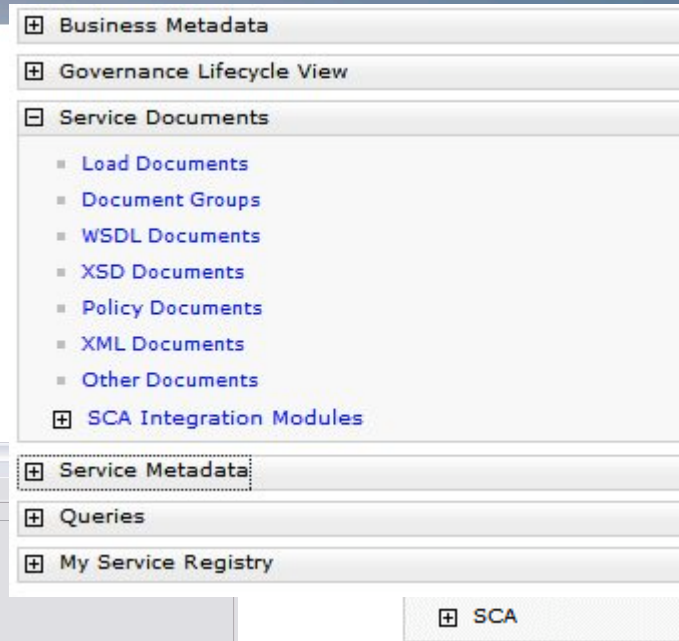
⊞ Business Metadata

⊞ Governance Lifecycle View

⊟ Service Documents

Load Documents
Document Groups
WSDL Documents
XSD Documents
Policy Documents
XML Documents
Other Documents

⊞ SCA Integration Modules

⊞ Service Metadata

⊞ Queries

⊞ My Service Registry

⊞ SCA